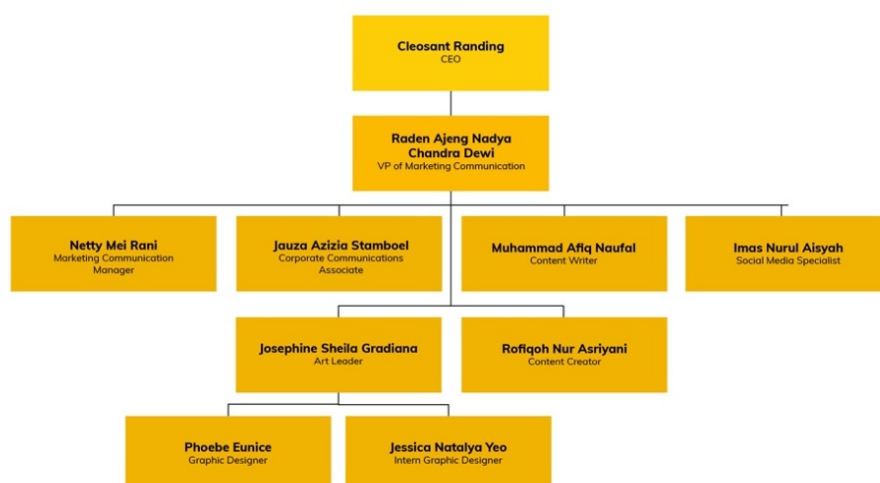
Cleosant Randing
CEO

Raden Ajeng Nadya Chandra Dewi
VP of Marketing Communication

Netty Mei Rani
Marketing Communication Manager

Jauza Azizia Stamboel
Corporate Communications Associate

Muhammad Afiq Naufal
Content Writer

Imas Nurul Aisyah
Social Media Specialist

Josephine Sheila Gradiana
Art Leader

Rofiqoh Nur Asriyani
Content Creator

Phoebe Eunice
Graphic Designer

Jessica Natalya Yeo
Intern Graphic Designer